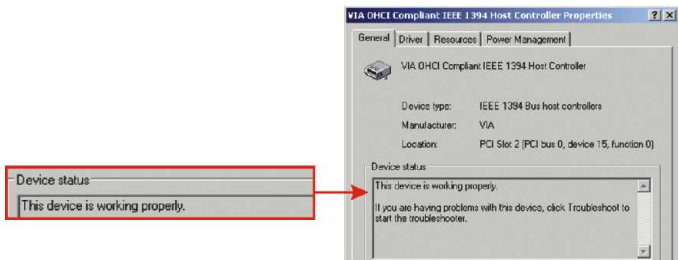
Device status

This device is working properly.

VIA OHCI Compliant IEEE 1394 Host Controller Properties

? X

General | Driver | Resources | Power Management

VIA OHCI Compliant IEEE 1394 Host Controller

Device type: IEEE 1394 Bus host controllers

Manufacturer: VIA

Location: PCI Slot 2 (PCI bus 0, device 15, function 0)

Device status

This device is working properly.

If you are having problems with this device, click Troubleshoot to start the troubleshooter.